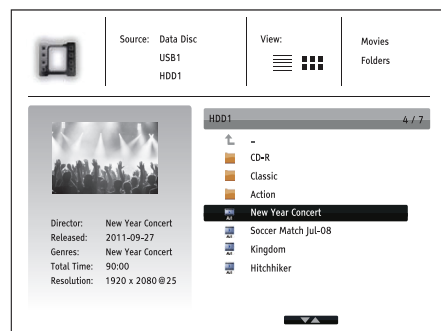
Source: Data Disc
USB1
HDD1

View:

Movies
Folders

Director: New Year Concert
Released: 2011-09-27
Genres: New Year Concert
Total Time: 90:00
Resolution: 1920 x 2080@25

HDD1 4 / 7

..
CD-R
Classic
Action
New Year Concert
Soccer Match Jul-08
Kingdom
Hitchhiker